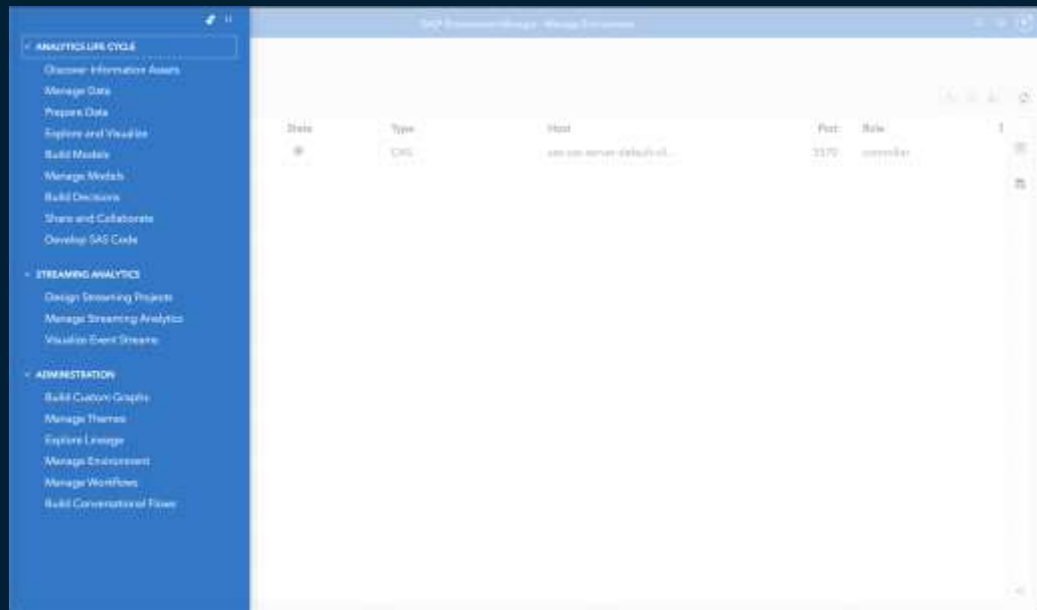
ANALYTICS LIFE CYCLE
Discover Information Assets
Manage Data
Prepare Data
Explore and Visualize
Build Models
Manage Models
Build Decisions
Share and Collaborate
Develop SAS Code

STREAMING ANALYTICS
Design Streaming Projects
Manage Streaming Analytics
Visualize Event Streams

ADMINISTRATION
Build Custom Graphs
Manage Themes
Explore Lineage
Manage Environment
Manage Workflows
Build Conversational Flows

SAS Environment Manager - Manage Environment

| State | Type | Host | Port | Role |
|---|---|---|---|---|
| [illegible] | CAS | sas-cas-server-default-cl... | 5570 | controller |